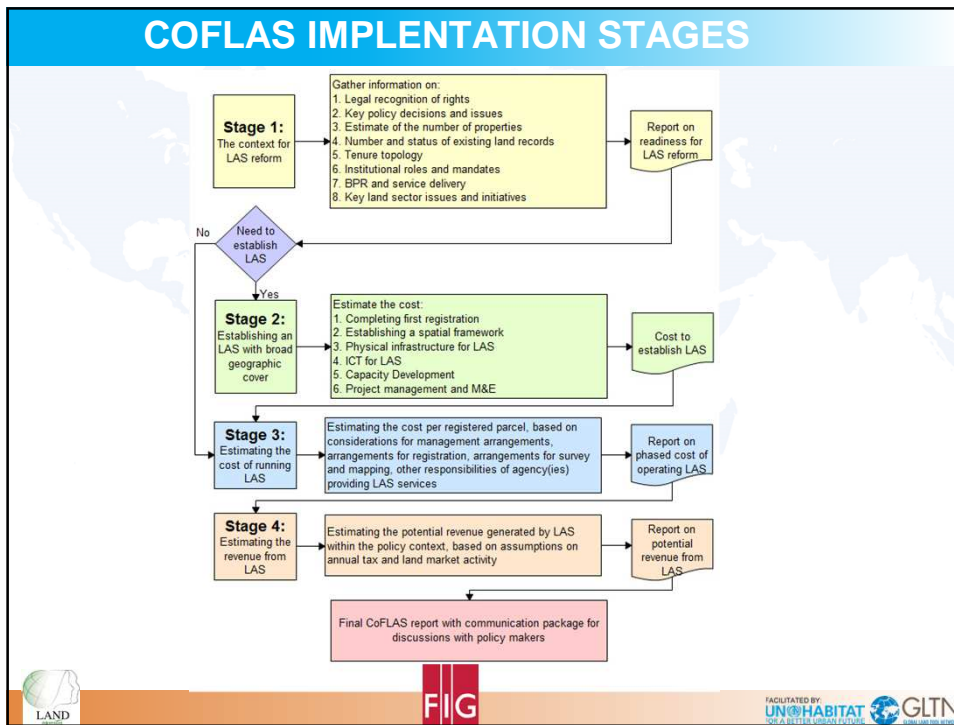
COFLAS IMPLENTATION STAGES

Stage 1:
The context for LAS reform

Gather information on:
1. Legal recognition of rights
2. Key policy decisions and issues
3. Estimate of the number of properties
4. Number and status of existing land records
5. Tenure topology
6. Institutional roles and mandates
7. BPR and service delivery
8. Key land sector issues and initiatives

Report on readiness for LAS reform

No

Need to establish LAS

Yes

Stage 2:
Establishing an LAS with broad geographic cover

Estimate the cost:
1. Completing first registration
2. Establishing a spatial framework
3. Physical infrastructure for LAS
4. ICT for LAS
5. Capacity Development
6. Project management and M&E

Cost to establish LAS

Stage 3:
Estimating the cost of running LAS

Estimating the cost per registered parcel, based on considerations for management arrangements, arrangements for registration, arrangements for survey and mapping, other responsibilities of agency(ies) providing LAS services

Report on phased cost of operating LAS

Stage 4:
Estimating the revenue from LAS

Estimating the potential revenue generated by LAS within the policy context, based on assumptions on annual tax and land market activity

Report on potential revenue from LAS

Final CoFLAS report with communication package for discussions with policy makers

LAND

FIG

FACILITATED BY:
UN HABITAT
FOR A BETTER URBAN FUTURE
GLTN